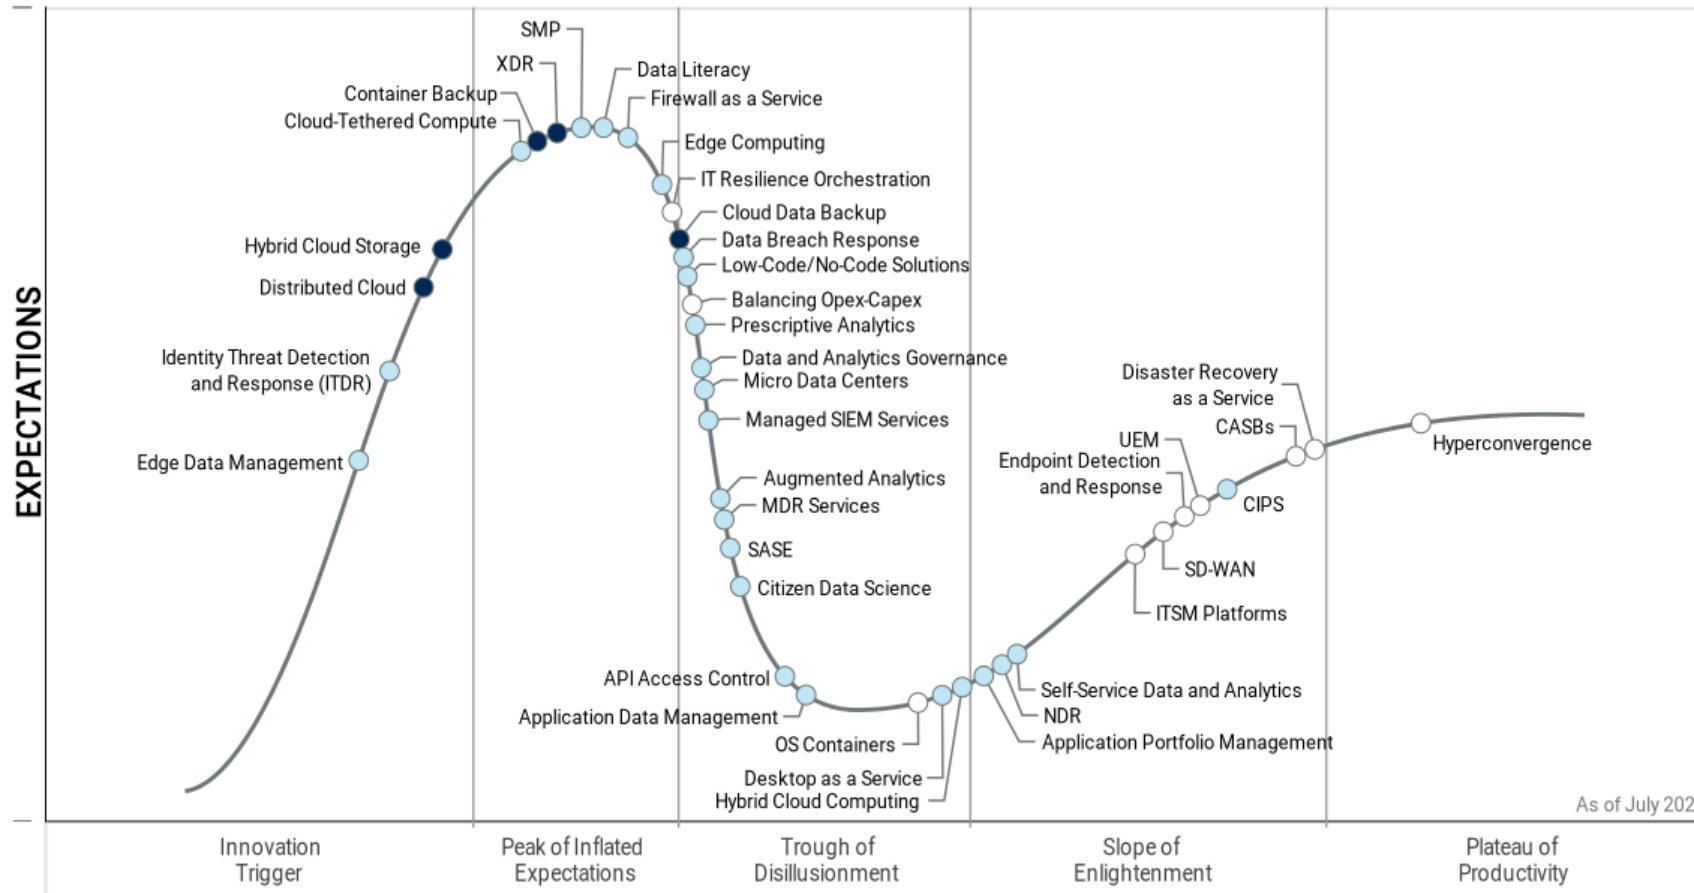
EXPECTATIONS

SMP
XDR
Container Backup
Cloud-Tethered Compute
Data Literacy
Firewall as a Service
Edge Computing
IT Resilience Orchestration
Cloud Data Backup
Data Breach Response
Low-Code/No-Code Solutions
Balancing Opex-Capex
Prescriptive Analytics
Data and Analytics Governance
Micro Data Centers
Managed SIEM Services
Augmented Analytics
MDR Services
SASE
Citizen Data Science
Hybrid Cloud Storage
Distributed Cloud
Identity Threat Detection and Response (ITDR)
Edge Data Management
API Access Control
Application Data Management
OS Containers
Desktop as a Service
Hybrid Cloud Computing
Self-Service Data and Analytics
NDR
Application Portfolio Management
ITSM Platforms
SD-WAN
Endpoint Detection and Response
UEM
CIPS
CASBs
Disaster Recovery as a Service
Hyperconvergence
As of July 202

Innovation Trigger
Peak of Inflated Expectations
Trough of Disillusionment
Slope of Enlightenment
Plateau of Productivity